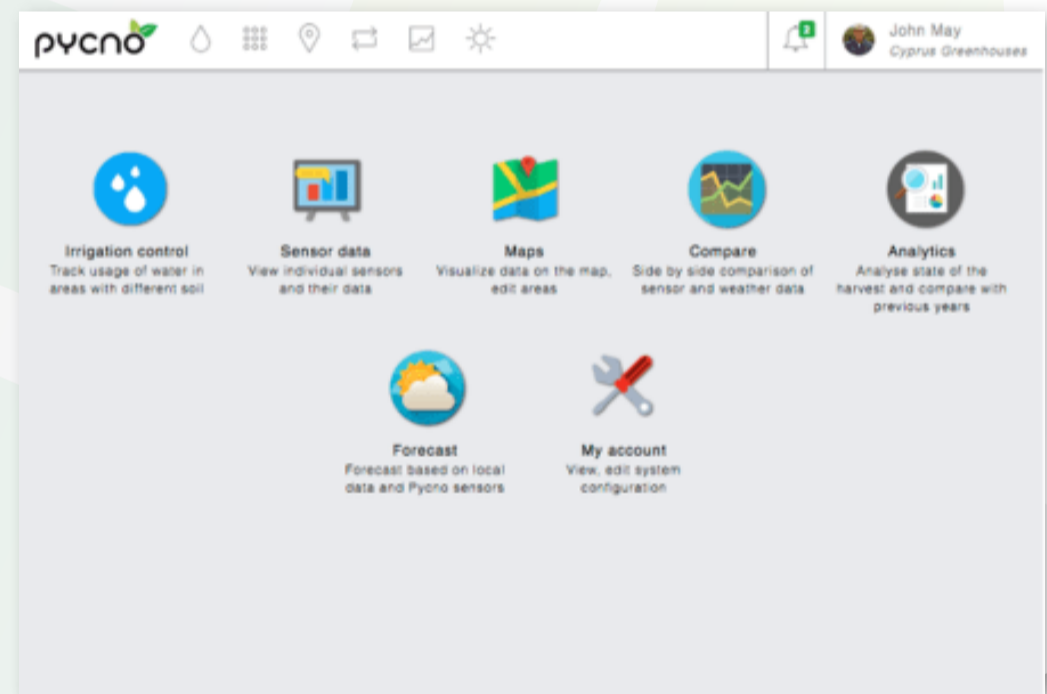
pycno

3

John May
Cyprus Greenhouses

Irrigation control
Track usage of water in areas with different soil

Sensor data
View individual sensors and their data

Maps
Visualize data on the map, edit areas

Compare
Side by side comparison of sensor and weather data

Analytics
Analyse state of the harvest and compare with previous years

Forecast
Forecast based on local data and Pycno sensors

My account
View, edit system configuration